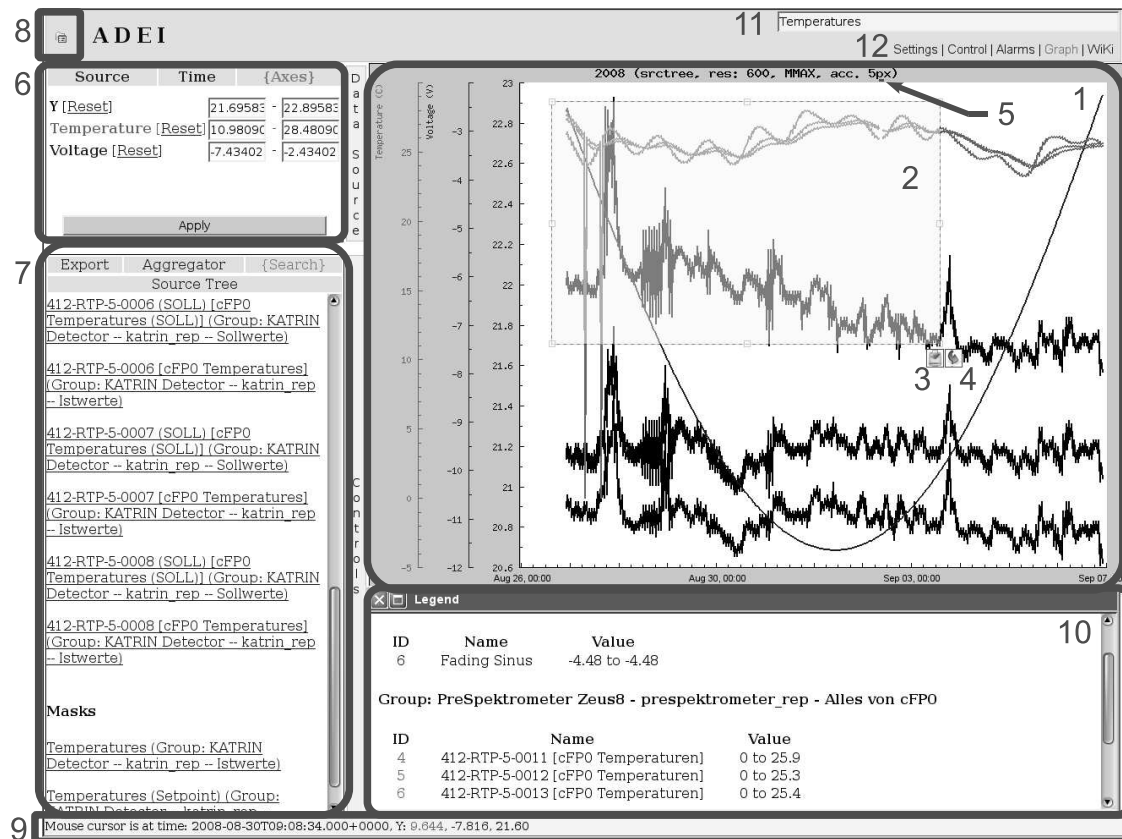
8 ADEI

11 Temperatures

12 Settings | Control | Alarms | Graph | WiKi

6

| Source | Time | {Axes} |
|---|---|---|

Y [Reset] 21.69583 - 22.89583
Temperature [Reset] 10.98090 - 28.48090
Voltage [Reset] -7.43402 - -2.43402

Apply

Data Source

7

Export Aggregator {Search}

Source Tree

412-RTP-5-0006 (SOLL) [cFP0 Temperatures (SOLL)] (Group: KATRIN Detector -- katrin_rep -- Sollwerte)

412-RTP-5-0006 [cFP0 Temperatures] (Group: KATRIN Detector -- katrin_rep -- Istwerte)

412-RTP-5-0007 (SOLL) [cFP0 Temperatures (SOLL)] (Group: KATRIN Detector -- katrin_rep -- Sollwerte)

412-RTP-5-0007 [cFP0 Temperatures] (Group: KATRIN Detector -- katrin_rep -- Istwerte)

412-RTP-5-0008 (SOLL) [cFP0 Temperatures (SOLL)] (Group: KATRIN Detector -- katrin_rep -- Sollwerte)

412-RTP-5-0008 [cFP0 Temperatures] (Group: KATRIN Detector -- katrin_rep -- Istwerte)

Masks

Temperatures (Group: KATRIN Detector -- katrin_rep -- Istwerte)

Temperatures (Setpoint) (Group: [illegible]ATRIN Detector -- katrin_rep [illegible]

Controls

2008 (srctree, res: 600, MMAX, acc. 5px)

5 1 2 3 4

Temperature (C) Voltage (V)

25 20 15 10 5 0 -5

-3 -4 -5 -6 -7 -8 -9 -10 -11 -12

23 22.8 22.6 22.4 22.2 22 21.8 21.6 21.4 21.2 21 20.8 20.6

Aug 26, 00:00 Aug 30, 00:00 Sep 03, 00:00 Sep 07

Legend

10

| ID | Name | Value |
|---|---|---|
| 6 | Fading Sinus | -4.48 to -4.48 |

Group: PreSpektrometer Zeus8 - prespektrometer_rep - Alles von cFP0

| ID | Name | Value |
|---|---|---|
| 4 | 412-RTP-5-0011 [cFP0 Temperaturen] | 0 to 25.9 |
| 5 | 412-RTP-5-0012 [cFP0 Temperaturen] | 0 to 25.3 |
| 6 | 412-RTP-5-0013 [cFP0 Temperaturen] | 0 to 25.4 |

9 Mouse cursor is at time: 2008-08-30T09:08:34.000+0000, Y: 9.644, -7.816, 21.60